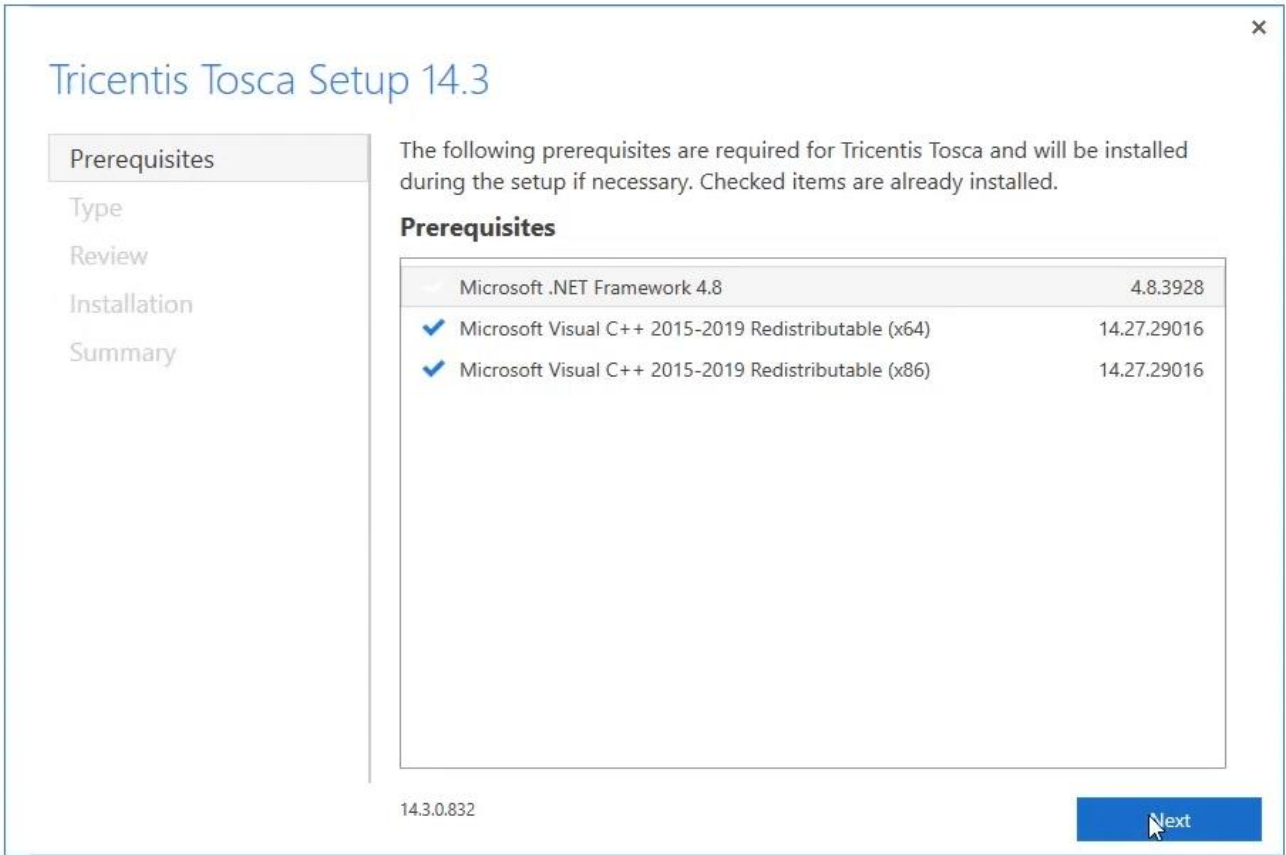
×

Tricentis Tosca Setup 14.3

Prerequisites
Type
Review
Installation
Summary

The following prerequisites are required for Tricentis Tosca and will be installed during the setup if necessary. Checked items are already installed.

**Prerequisites**

| | | |
|---|---|---|
| | Microsoft .NET Framework 4.8 | 4.8.3928 |
| ✔ | Microsoft Visual C++ 2015-2019 Redistributable (x64) | 14.27.29016 |
| ✔ | Microsoft Visual C++ 2015-2019 Redistributable (x86) | 14.27.29016 |

14.3.0.832

Next